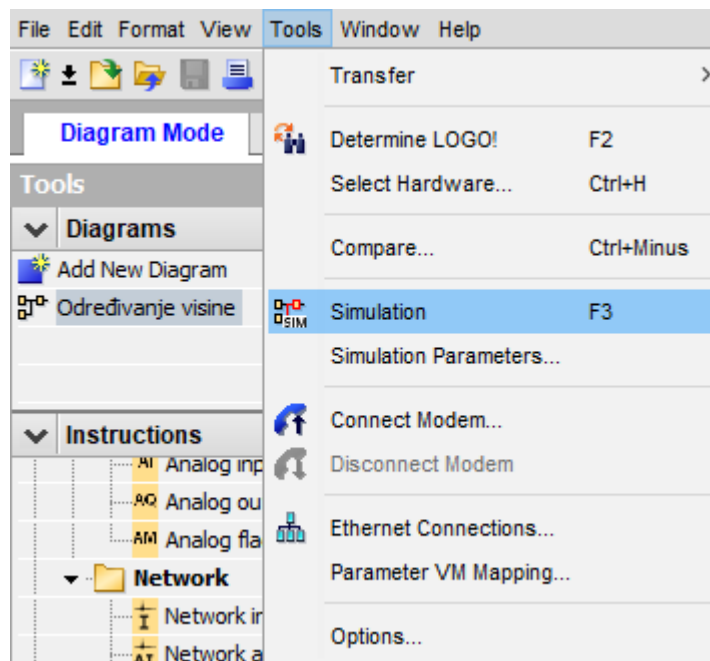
File Edit Format View Tools Window Help

Diagram Mode

Tools

Diagrams

Add New Diagram

Određivanje visine

Instructions

AI Analog inp

AQ Analog ou

AM Analog fla

Network

Network ir

Network a

Transfer

Determine LOGO! F2

Select Hardware... Ctrl+H

Compare... Ctrl+Minus

SIM Simulation F3

Simulation Parameters...

Connect Modem...

Disconnect Modem

Ethernet Connections...

Parameter VM Mapping...

Options...